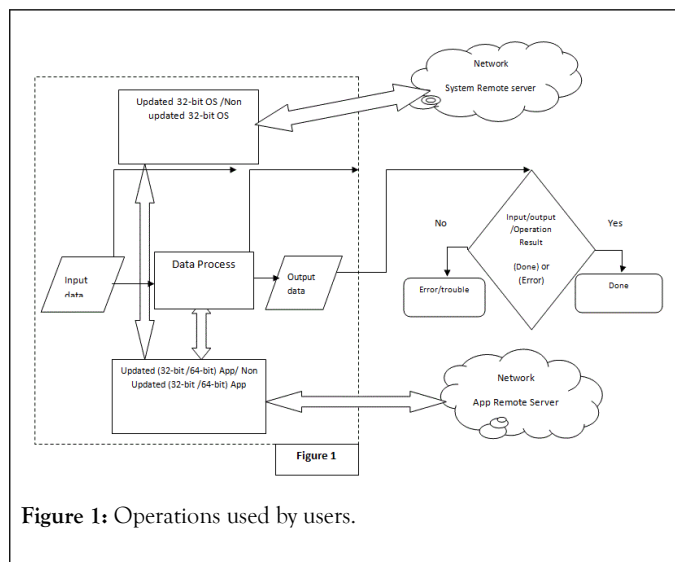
Network
System Remote server

Updated 32-bit OS /Non updated 32-bit OS

Input data

Data Process

Output data

No

Input/output /Operation Result
(Done) or (Error)

Yes

Error/trouble

Done

Updated (32-bit /64-bit) App/ Non Updated (32-bit /64-bit) App

Network
App Remote Server

Figure 1

**Figure 1:** Operations used by users.